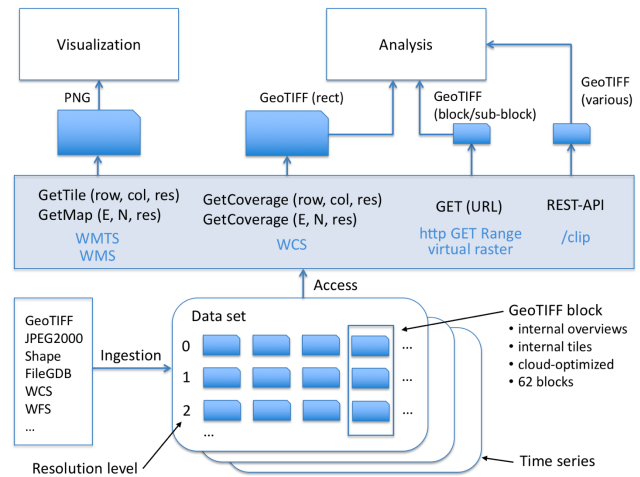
Visualization

Analysis

PNG

GeoTIFF (rect)

GeoTIFF (block/sub-block)

GeoTIFF (various)

GetTile (row, col, res)
GetMap (E, N, res)
WMTS
WMS

GetCoverage (row, col, res)
GetCoverage (E, N, res)
WCS

GET (URL)
http GET Range
virtual raster

REST-API
/clip

Access

GeoTIFF
JPEG2000
Shape
FileGDB
WCS
WFS
...

Ingestion

Data set
0
1
2
...

...
...
...

GeoTIFF block
• internal overviews
• internal tiles
• cloud-optimized
• 62 blocks

Resolution level

Time series